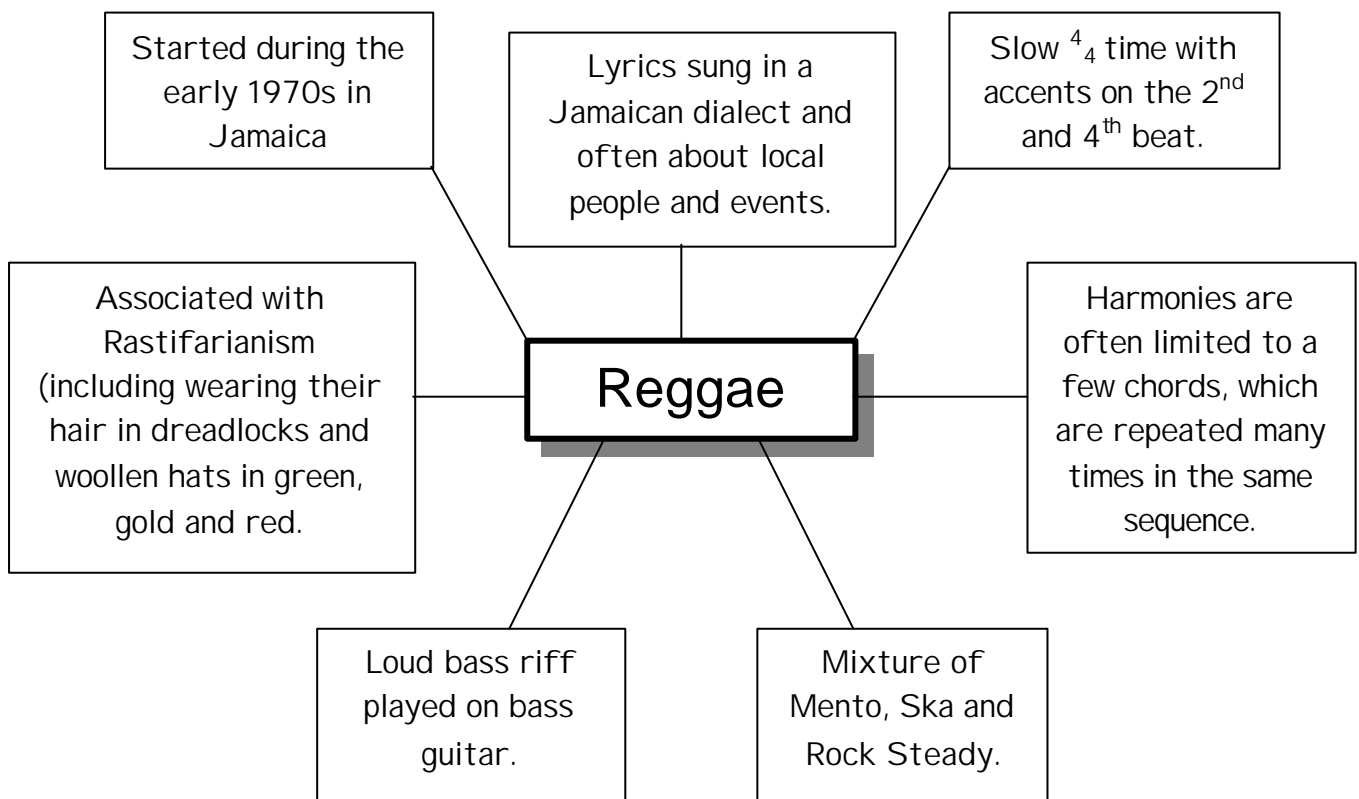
Started during the early 1970s in Jamaica

Lyrics sung in a Jamaican dialect and often about local people and events.

Slow $^{4}{}_{4}$ time with accents on the 2$^{nd}$ and 4$^{th}$ beat.

Associated with Rastifarianism (including wearing their hair in dreadlocks and woollen hats in green, gold and red.

Reggae

Harmonies are often limited to a few chords, which are repeated many times in the same sequence.

Loud bass riff played on bass guitar.

Mixture of Mento, Ska and Rock Steady.